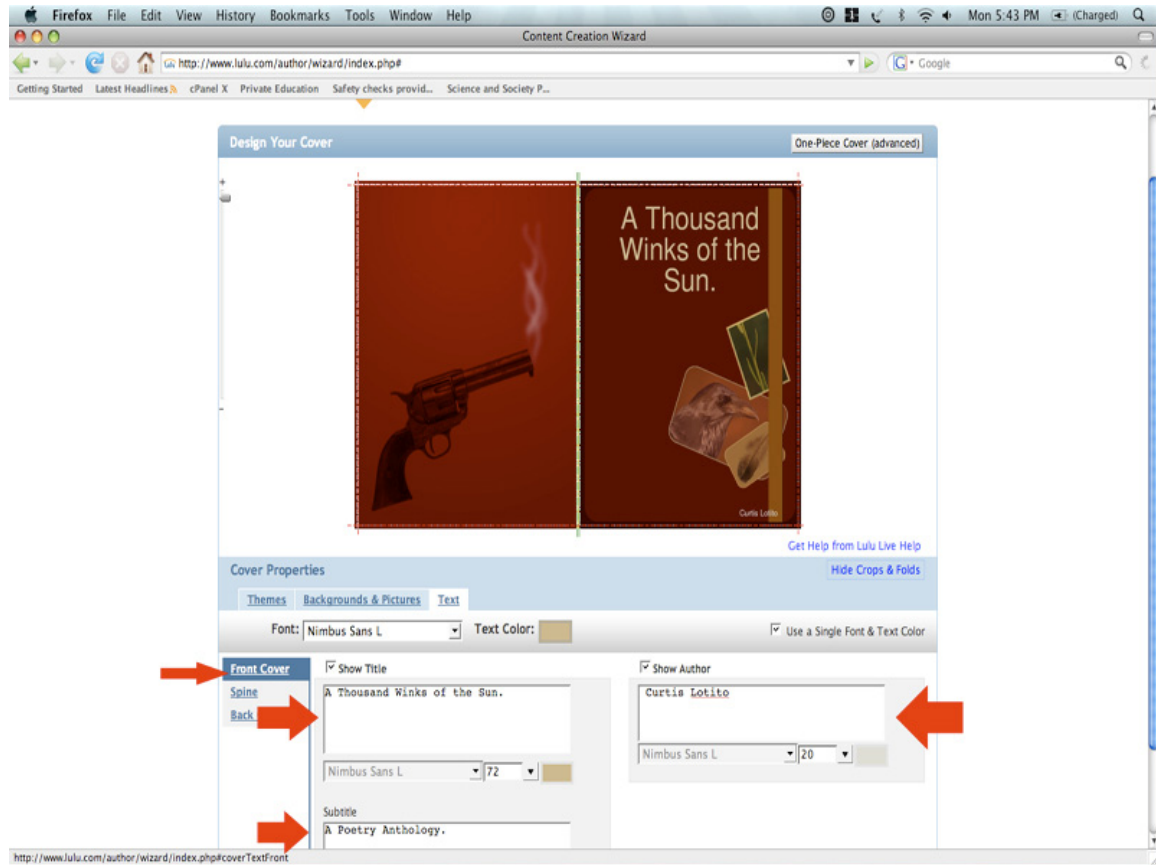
Firefox File Edit View History Bookmarks Tools Window Help
Mon 5:43 PM (Charged)
Content Creation Wizard
http://www.lulu.com/author/wizard/index.php#
Google
Getting Started Latest Headlines cPanel X Private Education Safety checks provid... Science and Society P...

Design Your Cover
One-Piece Cover (advanced)

A Thousand Winks of the Sun.

Curtis Lotito

Get Help from Lulu Live Help

Cover Properties
Hide Crops & Folds
Themes Backgrounds & Pictures Text
Font: Nimbus Sans L Text Color:
Use a Single Font & Text Color

Front Cover
Spine
Back

Show Title
A Thousand Winks of the Sun.
Nimbus Sans L 72

Subtitle
A Poetry Anthology.

Show Author
Curtis Lotito
Nimbus Sans L 20

http://www.lulu.com/author/wizard/index.php#coverTextFront